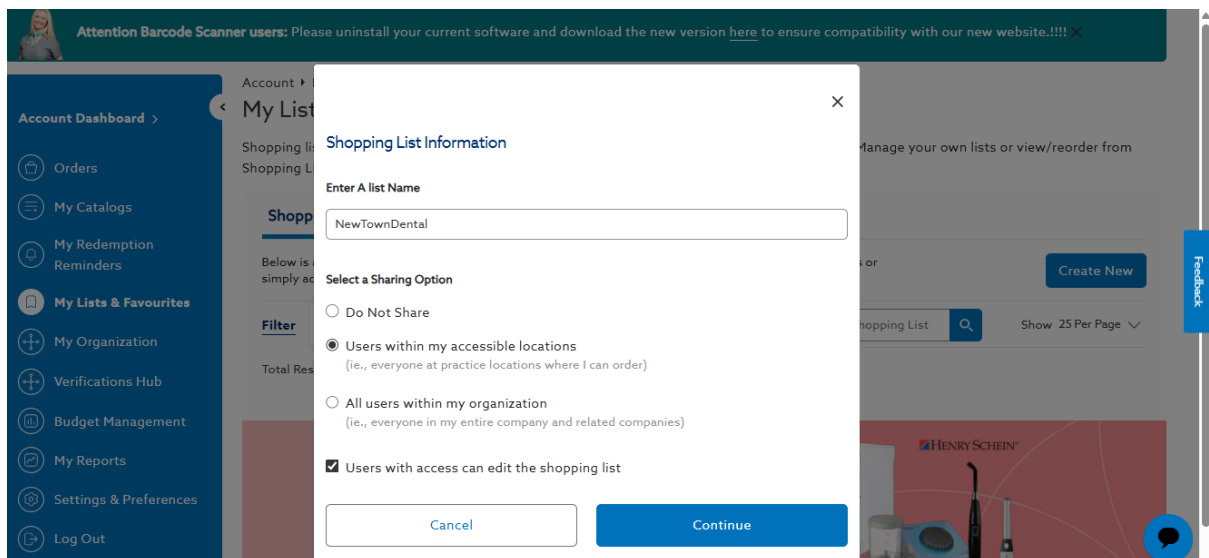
Attention Barcode Scanner users: Please uninstall your current software and download the new version here to ensure compatibility with our new website.!!!!

Account Dashboard

Orders

My Catalogs

My Redemption Reminders

My Lists & Favourites

My Organization

Verifications Hub

Budget Management

My Reports

Settings & Preferences

Log Out

Account

My List

Shopping lis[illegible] Manage your own lists or view/reorder from Shopping L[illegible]

Shopp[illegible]

Below is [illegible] s or simply ac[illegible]

Create New

Filter

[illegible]hopping List

Show 25 Per Page

Total Res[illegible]

HENRY SCHEIN

Feedback

Shopping List Information

Enter A list Name

NewTownDental

Select a Sharing Option

Do Not Share

Users within my accessible locations
(ie., everyone at practice locations where I can order)

All users within my organization
(ie., everyone in my entire company and related companies)

Users with access can edit the shopping list

Cancel

Continue